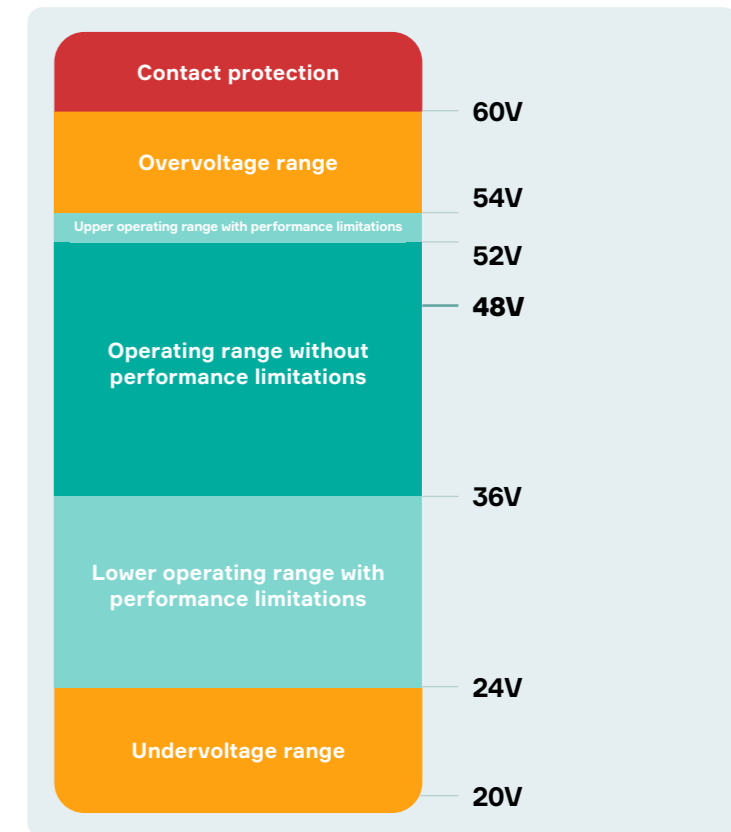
Contact protection

60V

Overvoltage range

54V

Upper operating range with performance limitations

52V

48V

Operating range without performance limitations

36V

Lower operating range with performance limitations

24V

Undervoltage range

20V